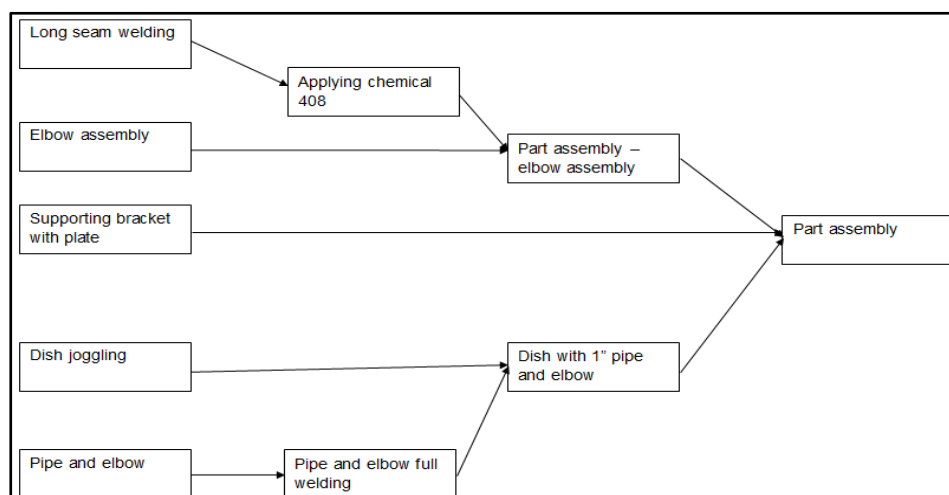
Long seam welding

Applying chemical 408

Elbow assembly

Part assembly – elbow assembly

Supporting bracket with plate

Part assembly

Dish joggling

Dish with 1" pipe and elbow

Pipe and elbow

Pipe and elbow full welding